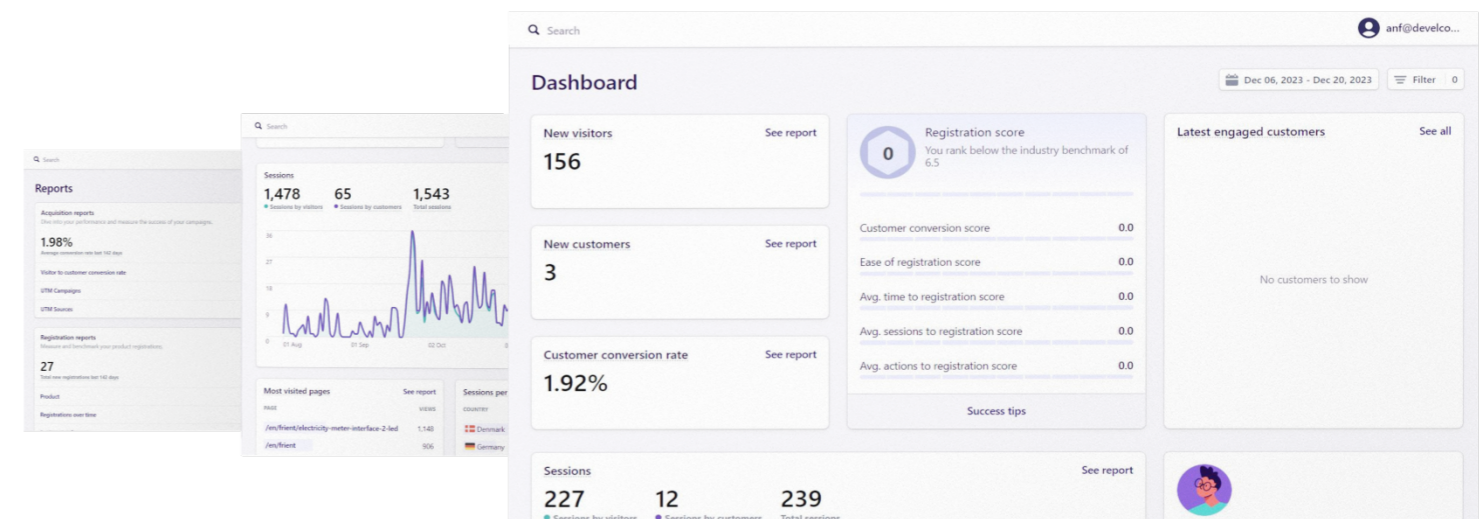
Search

Reports

Acquisition reports
Dive into your performance and measure the success of your campaigns.

1.98%
Average conversion rate last 142 days

Visitor to customer conversion rate

UTM Campaigns

UTM Sources

Registration reports
Measure and benchmark your product registrations.

27
Total new registrations last 142 days

Product

Registrations over time

Search

Sessions
1,478 Sessions by visitors
65 Sessions by customers
1,543 Total sessions

36
27
18
9
0

01 Aug 01 Sep 02 Oct

Most visited pages
See report
PAGE VIEWS
/en/frient/electricity-meter-interface-2-led 1,148
/en/frient 906

Sessions per
COUNTRY
Denmark
Germany

Search

anf@develco...

Dashboard

Dec 06, 2023 - Dec 20, 2023

Filter 0

New visitors
See report
156

New customers
See report
3

Customer conversion rate
See report
1.92%

0
Registration score
You rank below the industry benchmark of 6.5

Customer conversion score 0.0
Ease of registration score 0.0
Avg. time to registration score 0.0
Avg. sessions to registration score 0.0
Avg. actions to registration score 0.0

Success tips

Latest engaged customers
See all

No customers to show

Sessions
See report
227 Sessions by visitors
12 Sessions by customers
239 Total sessions